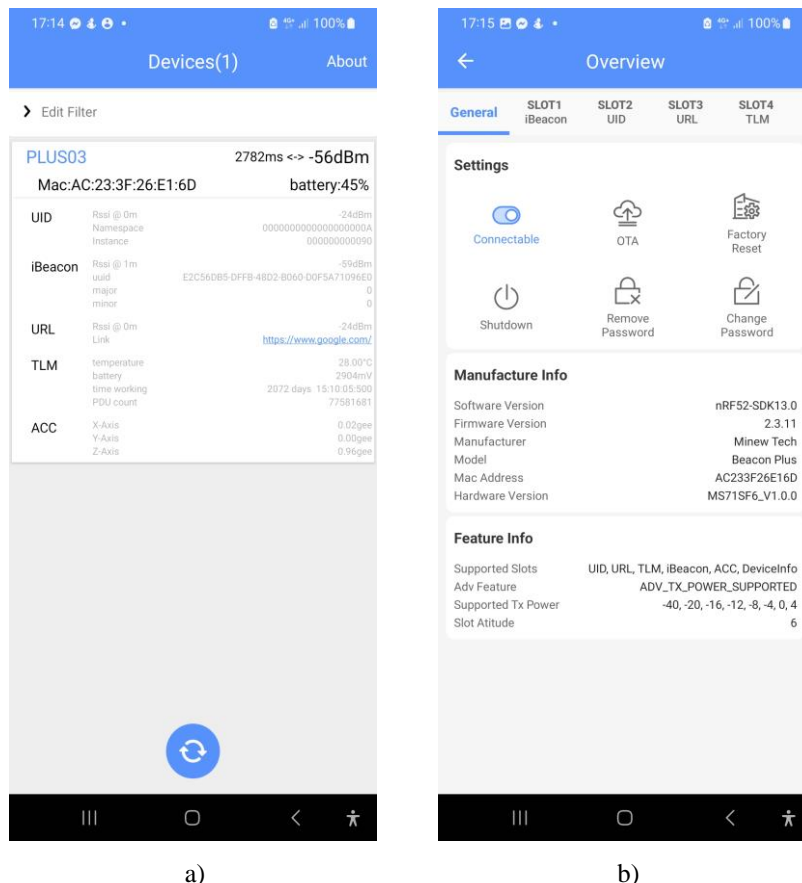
17:14 100%

Devices(1) About

Edit Filter

PLUS03 2782ms <-> -56dBm

Mac:AC:23:3F:26:E1:6D battery:45%

| | | |
|---|---|---|
| UID | Rssi @ 0m | -24dBm |
| | Namespace | 0000000000000000000A |
| | Instance | 000000000090 |
| iBeacon | Rssi @ 1m | -59dBm |
| | uuid | E2C56DB5-DFFB-48D2-B060-D0F5A71096E0 |
| | major | 0 |
| | minor | 0 |
| URL | Rssi @ 0m | -24dBm |
| | Link | https://www.google.com/ |
| TLM | temperature | 28.00°C |
| | battery | 2904mV |
| | time working | 2072 days 15:10:05:500 |
| | PDU count | 77581681 |
| ACC | X-Axis | 0.02gee |
| | Y-Axis | 0.00gee |
| | Z-Axis | 0.96gee |

a)

17:15 100%

Overview

General SLOT1 iBeacon SLOT2 UID SLOT3 URL SLOT4 TLM

Settings

Connectable OTA Factory Reset

Shutdown Remove Password Change Password

Manufacture Info

| | |
|---|---|
| Software Version | nRF52-SDK13.0 |
| Firmware Version | 2.3.11 |
| Manufacturer | Minew Tech |
| Model | Beacon Plus |
| Mac Address | AC233F26E16D |
| Hardware Version | MS71SF6_V1.0.0 |

Feature Info

| | |
|---|---|
| Supported Slots | UID, URL, TLM, iBeacon, ACC, DeviceInfo |
| Adv Feature | ADV_TX_POWER_SUPPORTED |
| Supported Tx Power | -40, -20, -16, -12, -8, -4, 0, 4 |
| Slot Atitude | 6 |

b)